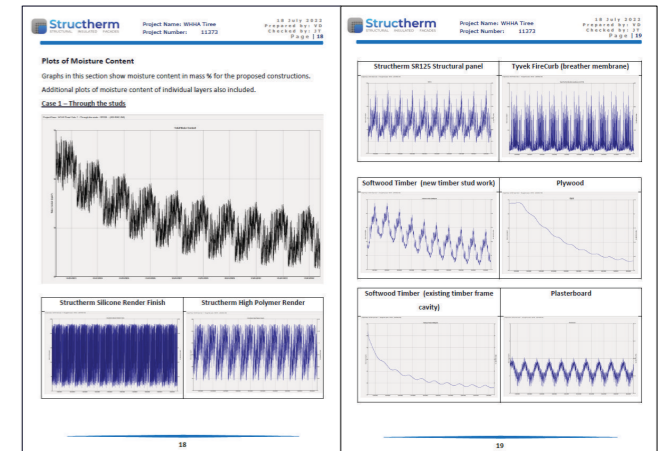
Structherm
STRUCTURAL INSULATED FACADES

Project Name: WHHA Tiree
Project Number: 11272

18 July 2022
Prepared by: VD
Checked by: JY
Page | 18

Plots of Moisture Content

Graphs in this section show moisture content in mass % for the proposed constructions.

Additional plots of moisture content of individual layers also included.

Case 1 – Through the studs

| Structherm Silicone Render Finish | Structherm High Polymer Render |
|---|---|
| | |

18

Structherm
STRUCTURAL INSULATED FACADES

Project Name: WHHA Tiree
Project Number: 11273

18 July 2022
Prepared by: VD
Checked by: JY
Page | 19

| Structherm SR125 Structural panel | Tyvek FireCurb (breather membrane) |
|---|---|
| | |
| Softwood Timber (new timber stud work) | Plywood |
| | |
| Softwood Timber (existing timber frame cavity) | Plasterboard |
| | |

19